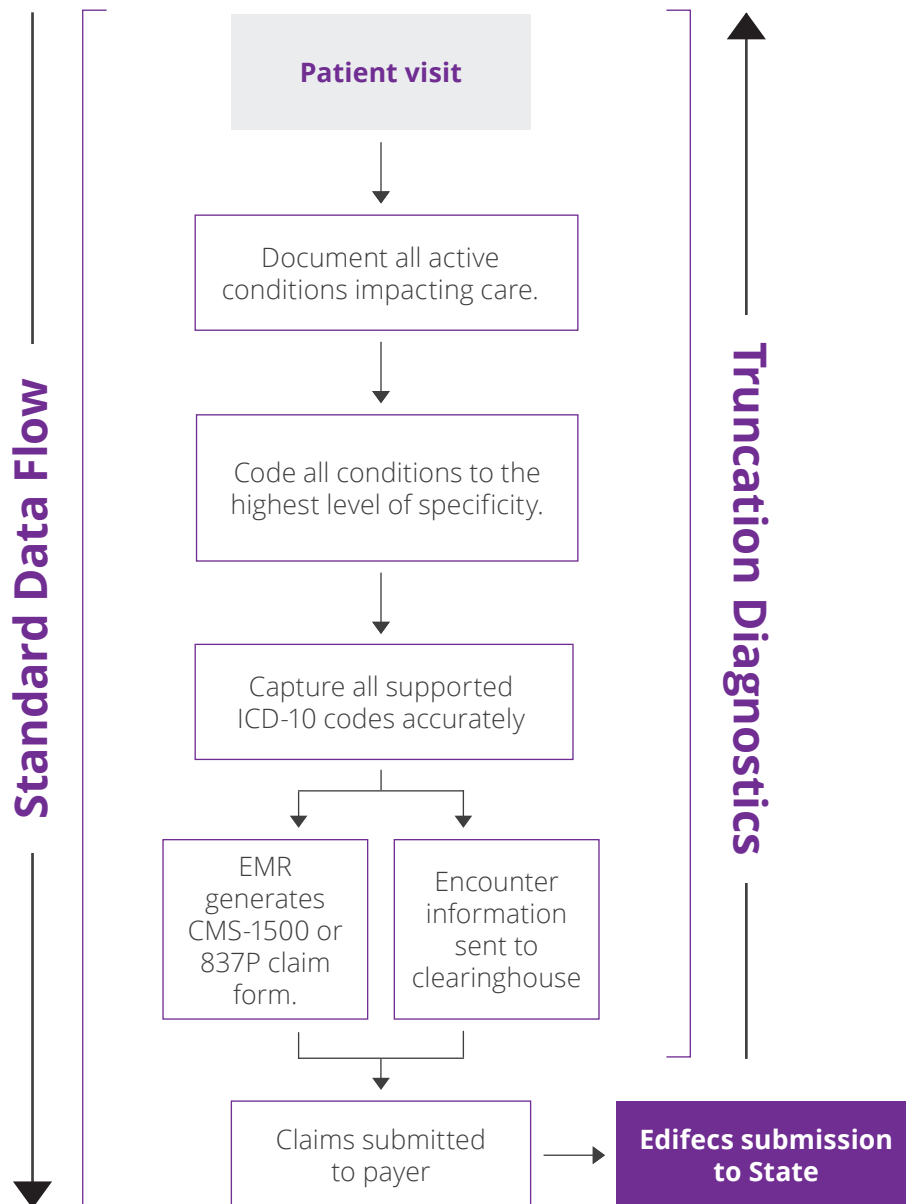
Standard Data Flow

Patient visit

Document all active conditions impacting care.

Code all conditions to the highest level of specificity.

Capture all supported ICD-10 codes accurately

EMR generates CMS-1500 or 837P claim form.

Encounter information sent to clearinghouse

Claims submitted to payer

Edifecs submission to State

Truncation Diagnostics